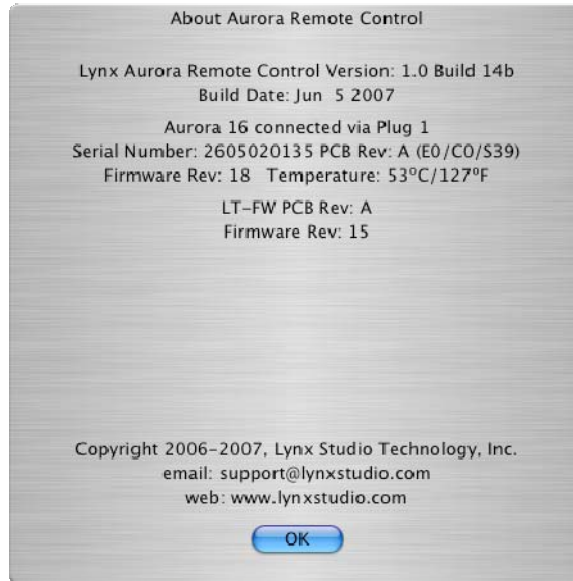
About Aurora Remote Control

Lynx Aurora Remote Control Version: 1.0 Build 14b
Build Date: Jun 5 2007

Aurora 16 connected via Plug 1
Serial Number: 2605020135 PCB Rev: A (E0/C0/S39)
Firmware Rev: 18 Temperature: 53ºC/127ºF

LT-FW PCB Rev: A
Firmware Rev: 15

Copyright 2006-2007, Lynx Studio Technology, Inc.
email: support@lynxstudio.com
web: www.lynxstudio.com

OK